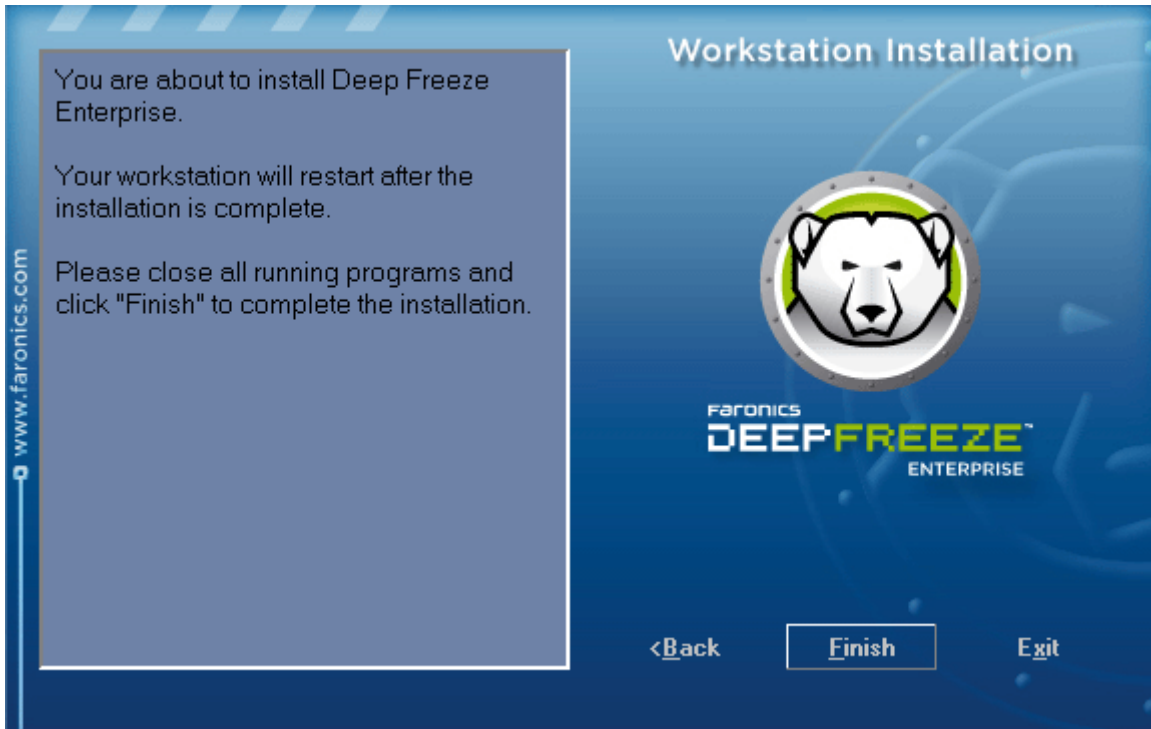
Workstation Installation

You are about to install Deep Freeze Enterprise.

Your workstation will restart after the installation is complete.

Please close all running programs and click "Finish" to complete the installation.

www.faronics.com

Faronics
DEEPFREEZE™
ENTERPRISE

<Back

Finish

Exit